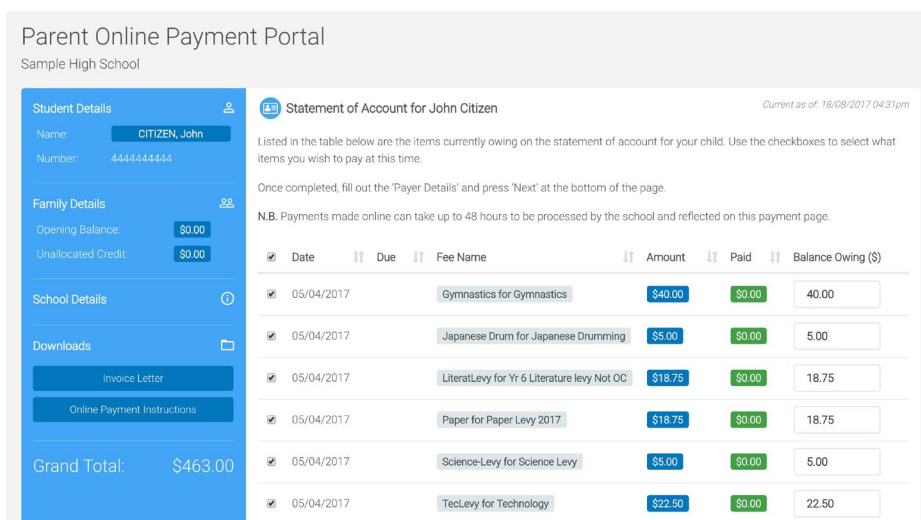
Parent Online Payment Portal
Sample High School

Student Details
Name: CITIZEN, John
Number: 4444444444

Family Details
Opening Balance: $0.00
Unallocated Credit: $0.00

School Details

Downloads
Invoice Letter
Online Payment Instructions

Grand Total: $463.00

Statement of Account for John Citizen

Current as of: 18/08/2017 04:31pm

Listed in the table below are the items currently owing on the statement of account for your child. Use the checkboxes to select what items you wish to pay at this time.

Once completed, fill out the 'Payer Details' and press 'Next' at the bottom of the page.

N.B. Payments made online can take up to 48 hours to be processed by the school and reflected on this payment page.

| | Date | Due | Fee Name | Amount | Paid | Balance Owing ($) |
|---|---|---|---|---|---|---|
| | 05/04/2017 | | Gymnastics for Gymnastics | $40.00 | $0.00 | 40.00 |
| | 05/04/2017 | | Japanese Drum for Japanese Drumming | $5.00 | $0.00 | 5.00 |
| | 05/04/2017 | | LiteratLevy for Yr 6 Literature levy Not OC | $18.75 | $0.00 | 18.75 |
| | 05/04/2017 | | Paper for Paper Levy 2017 | $18.75 | $0.00 | 18.75 |
| | 05/04/2017 | | Science-Levy for Science Levy | $5.00 | $0.00 | 5.00 |
| | 05/04/2017 | | TecLevy for Technology | $22.50 | $0.00 | 22.50 |